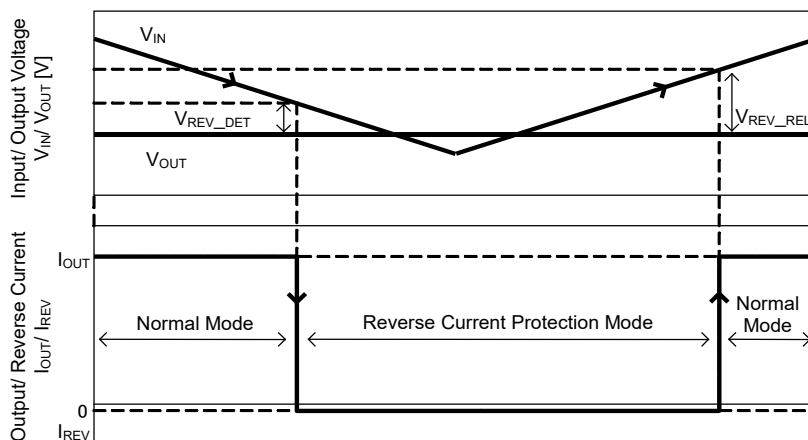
Input/ Output Voltage
$V_{IN}$/ $V_{OUT}$ [V]

$V_{IN}$

$V_{REV\_DET}$

$V_{REV\_REL}$

$V_{OUT}$

Output/ Reverse Current
$I_{OUT}$/ $I_{REV}$

$I_{OUT}$

Normal Mode

Reverse Current Protection Mode

Normal Mode

0

$I_{REV}$